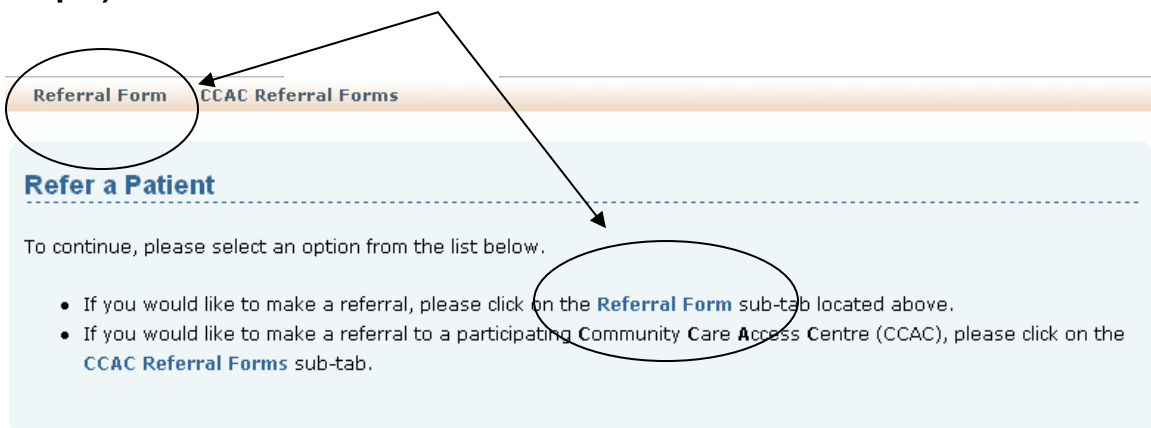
Referral Form CCAC Referral Forms

Refer a Patient

To continue, please select an option from the list below.

- If you would like to make a referral, please click on the **Referral Form** sub-tab located above.
- If you would like to make a referral to a participating **C**ommunity **C**are **A**ccess **C**entre (CCAC), please click on the **CCAC Referral Forms** sub-tab.